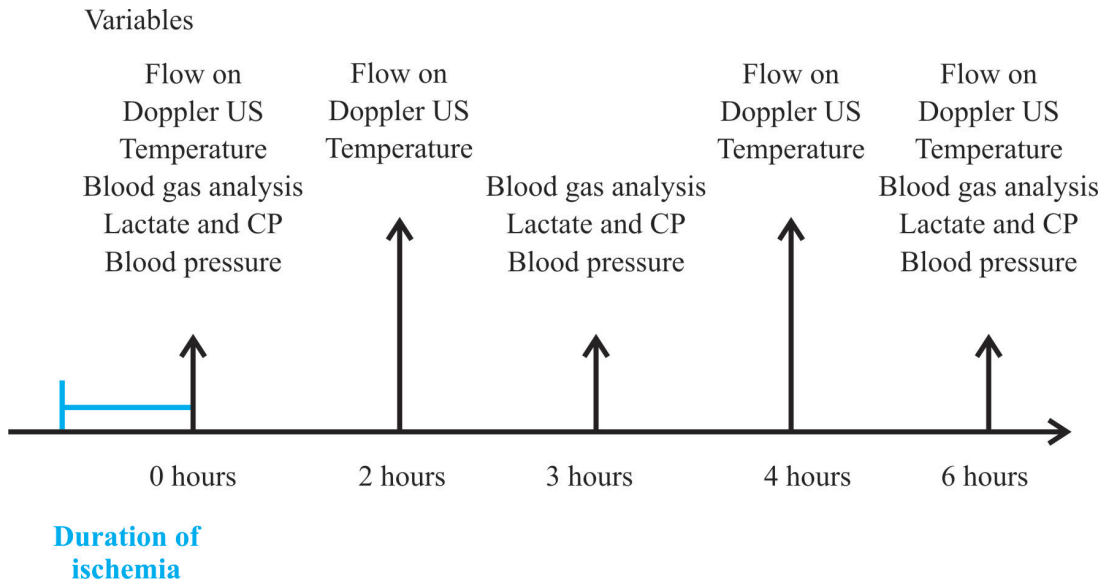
Variables

Flow on
Doppler US
Temperature
Blood gas analysis
Lactate and CP
Blood pressure

Flow on
Doppler US
Temperature

Blood gas analysis
Lactate and CP
Blood pressure

Flow on
Doppler US
Temperature

Flow on
Doppler US
Temperature
Blood gas analysis
Lactate and CP
Blood pressure

0 hours

2 hours

3 hours

4 hours

6 hours

Duration of ischemia